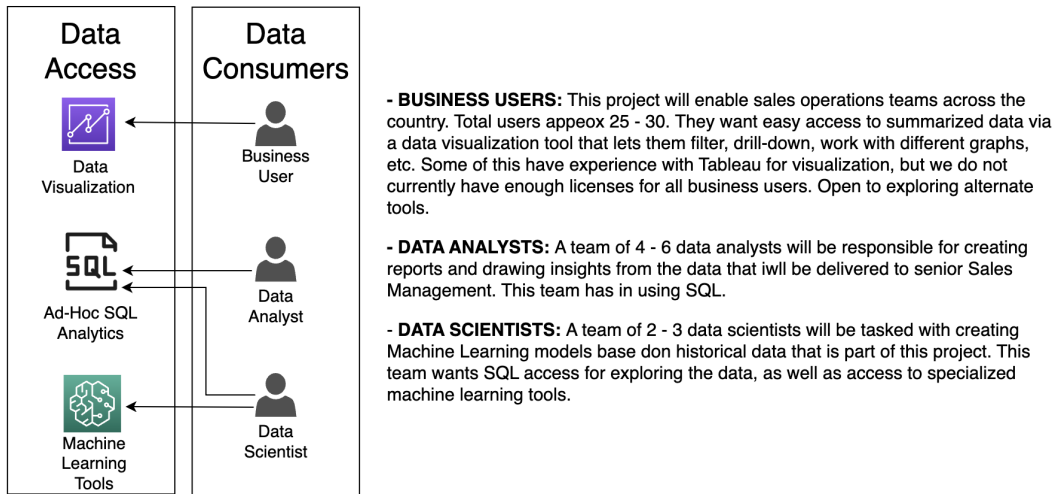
Data Access

Data Visualization

SQL

Ad-Hoc SQL Analytics

Machine Learning Tools

Data Consumers

Business User

Data Analyst

Data Scientist

- **BUSINESS USERS:** This project will enable sales operations teams across the country. Total users appeox 25 - 30. They want easy access to summarized data via a data visualization tool that lets them filter, drill-down, work with different graphs, etc. Some of this have experience with Tableau for visualization, but we do not currently have enough licenses for all business users. Open to exploring alternate tools.

- **DATA ANALYSTS:** A team of 4 - 6 data analysts will be responsible for creating reports and drawing insights from the data that iwll be delivered to senior Sales Management. This team has in using SQL.

- **DATA SCIENTISTS:** A team of 2 - 3 data scientists will be tasked with creating Machine Learning models base don historical data that is part of this project. This team wants SQL access for exploring the data, as well as access to specialized machine learning tools.